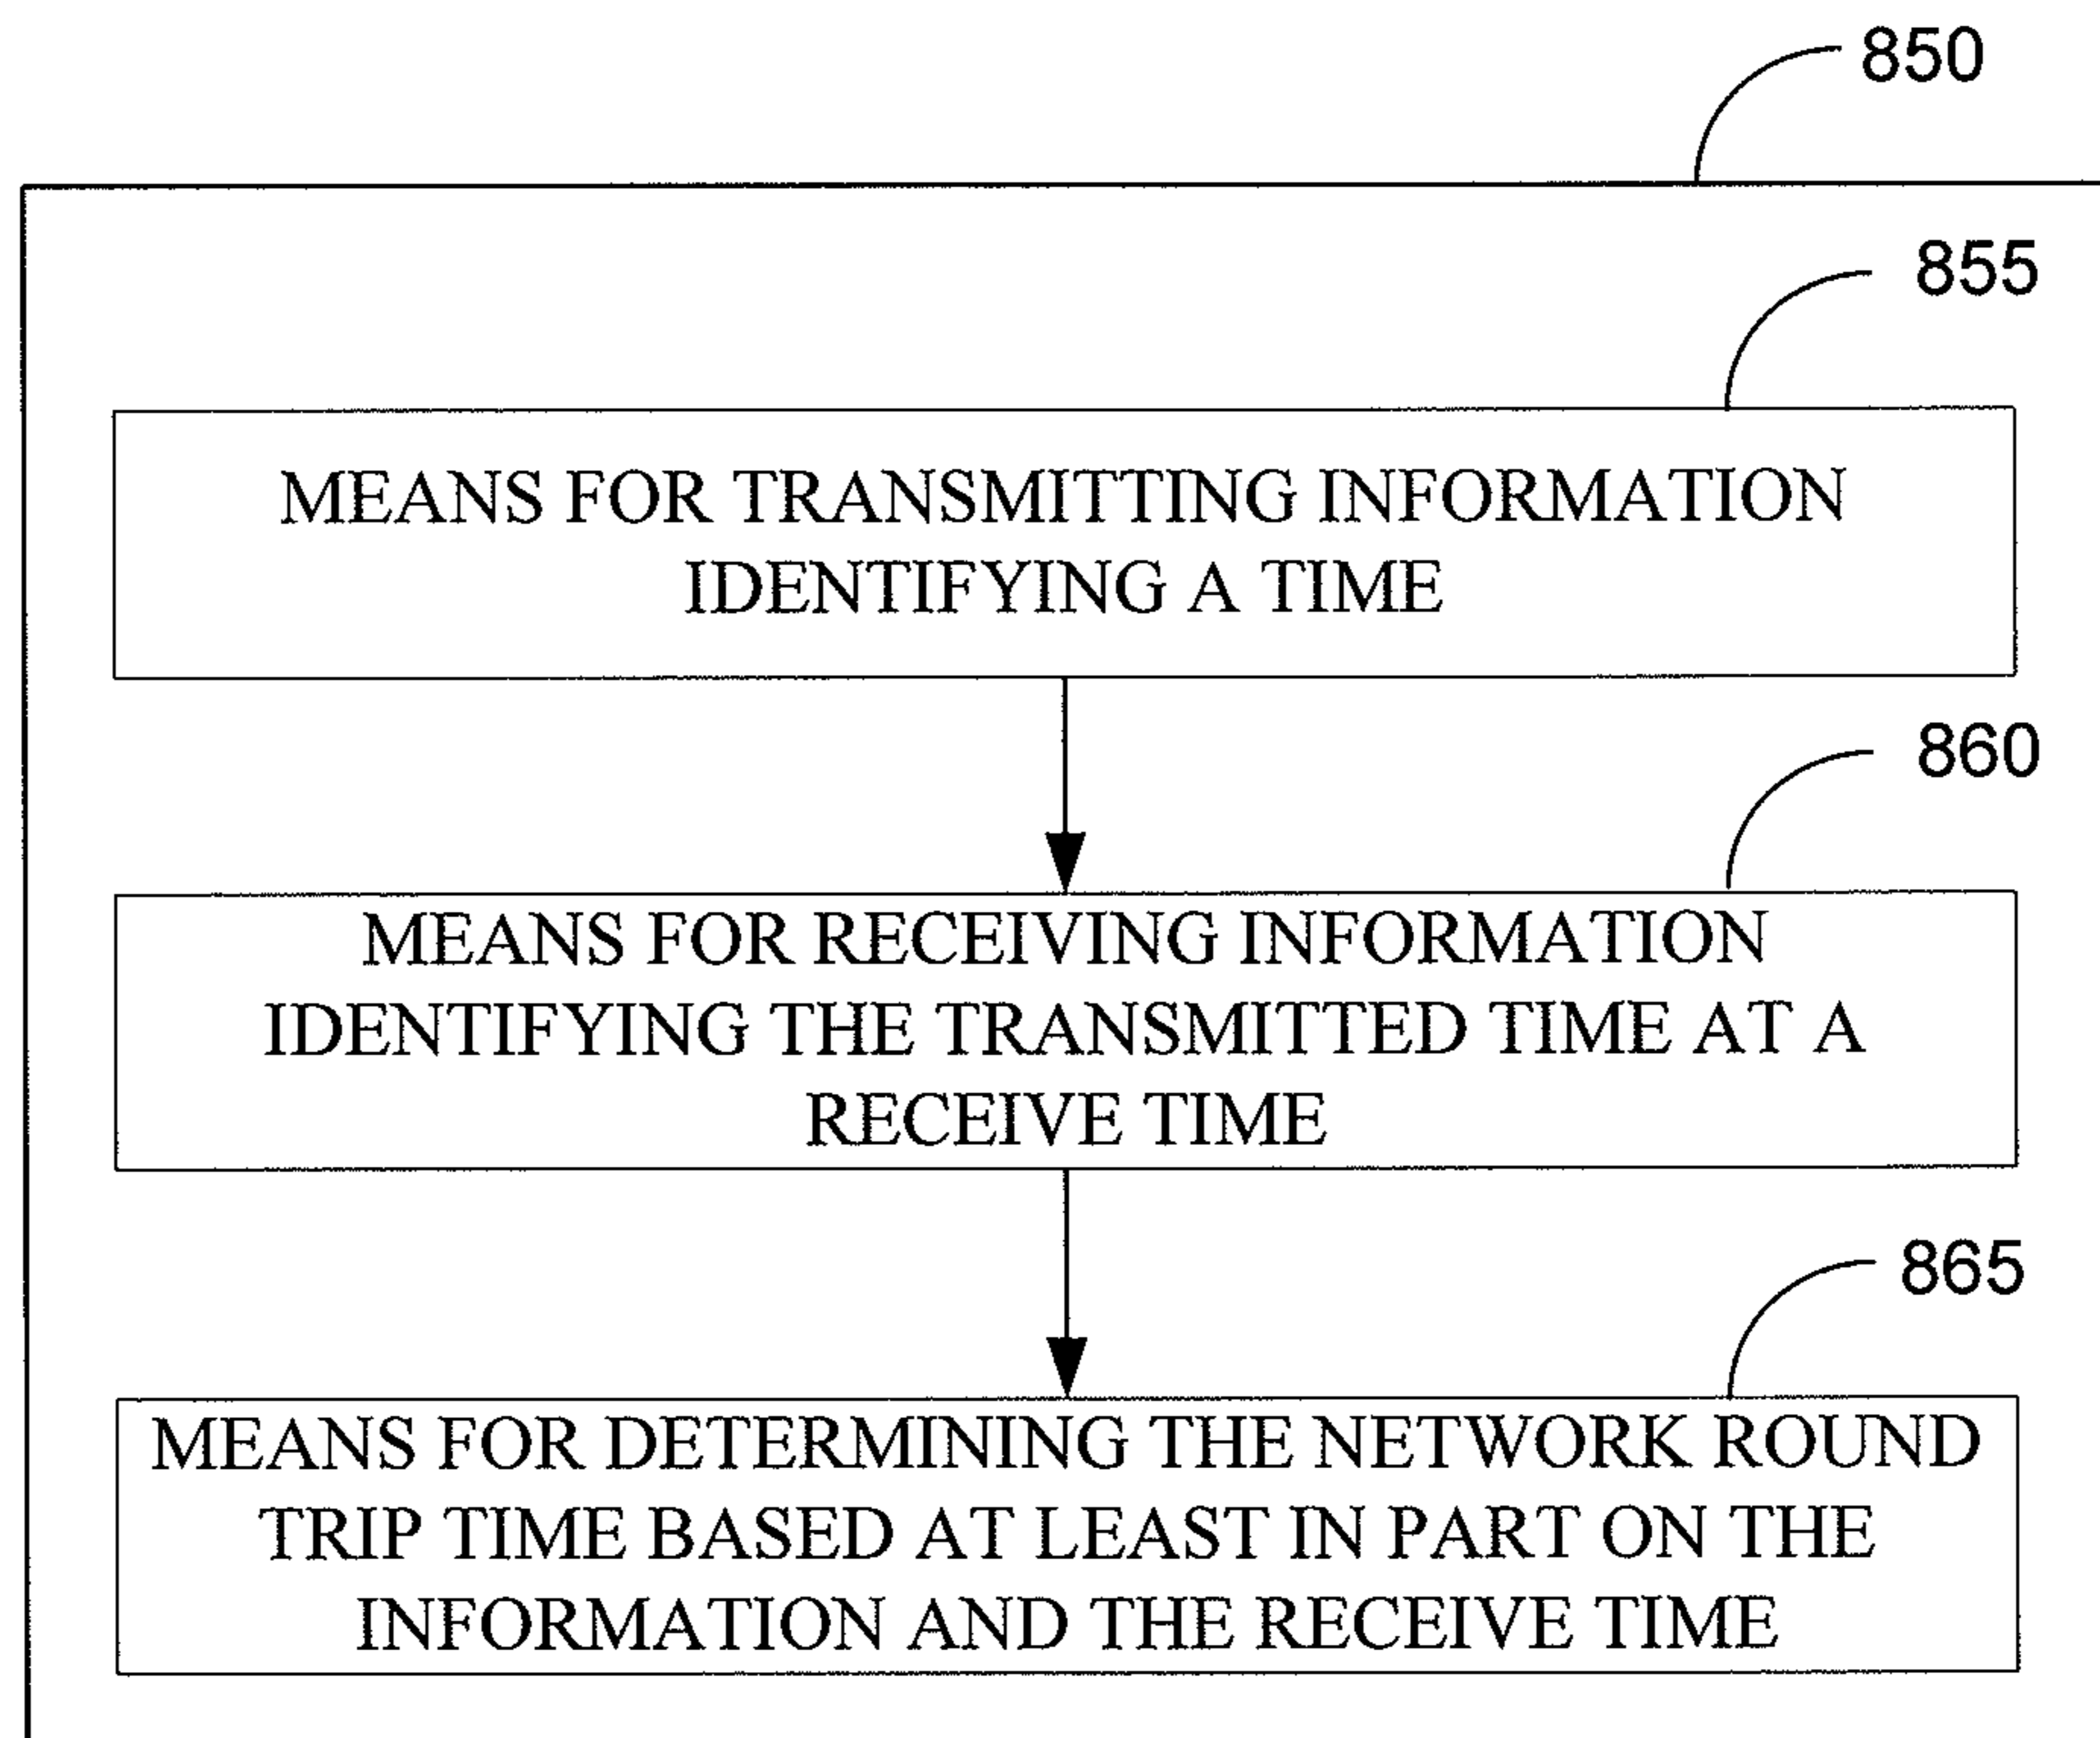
850

855

MEANS FOR TRANSMITTING INFORMATION IDENTIFYING A TIME

860

MEANS FOR RECEIVING INFORMATION IDENTIFYING THE TRANSMITTED TIME AT A RECEIVE TIME

865

MEANS FOR DETERMINING THE NETWORK ROUND TRIP TIME BASED AT LEAST IN PART ON THE INFORMATION AND THE RECEIVE TIME